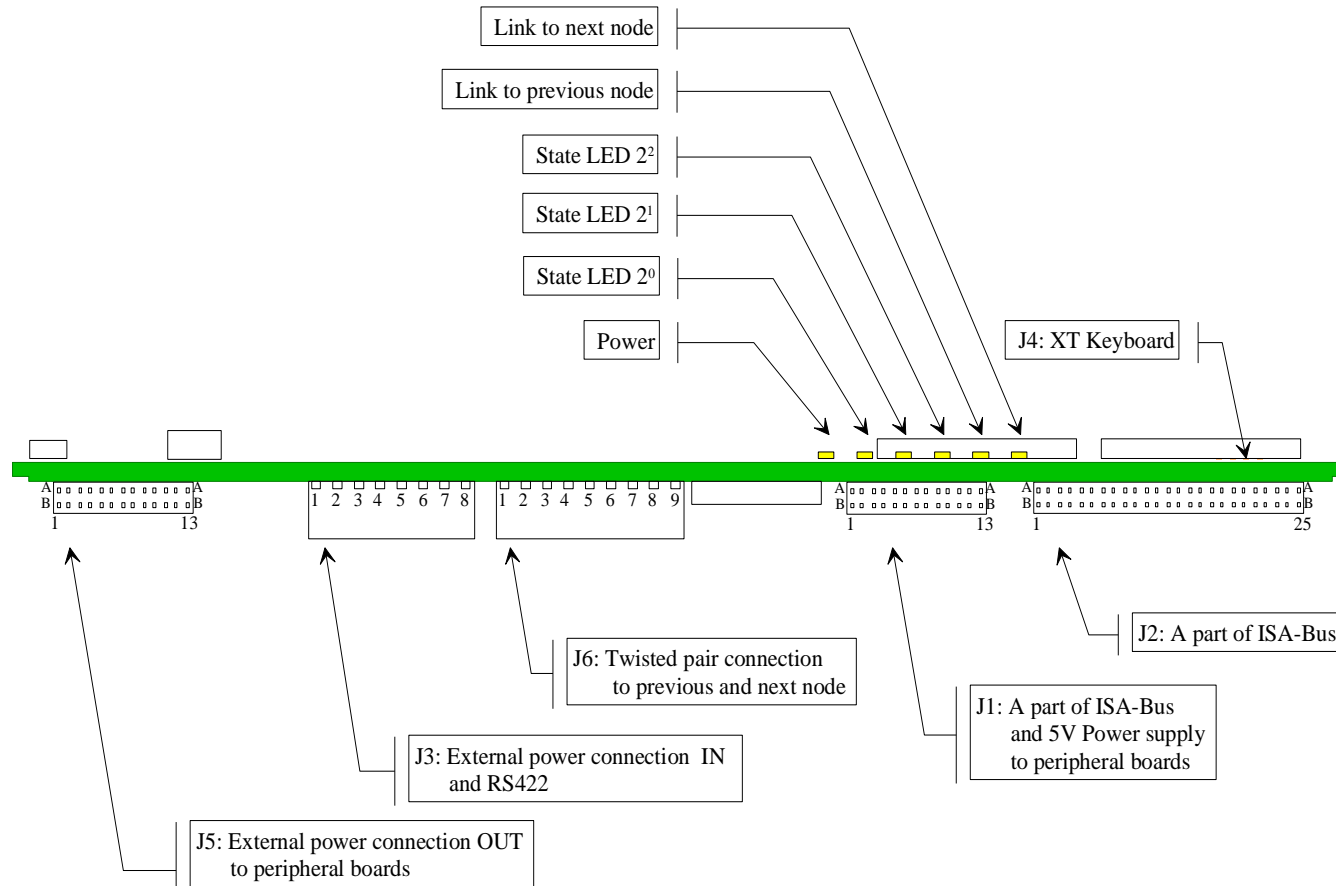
Link to next node

Link to previous node

State LED $2^2$

State LED $2^1$

State LED $2^0$

Power

J4: XT Keyboard

A
B
1
13
A
B

1 2 3 4 5 6 7 8

1 2 3 4 5 6 7 8 9

A
B
1
13
A
B

A
B
1
25
A
B

J2: A part of ISA-Bus

J6: Twisted pair connection to previous and next node

J1: A part of ISA-Bus and 5V Power supply to peripheral boards

J3: External power connection IN and RS422

J5: External power connection OUT to peripheral boards